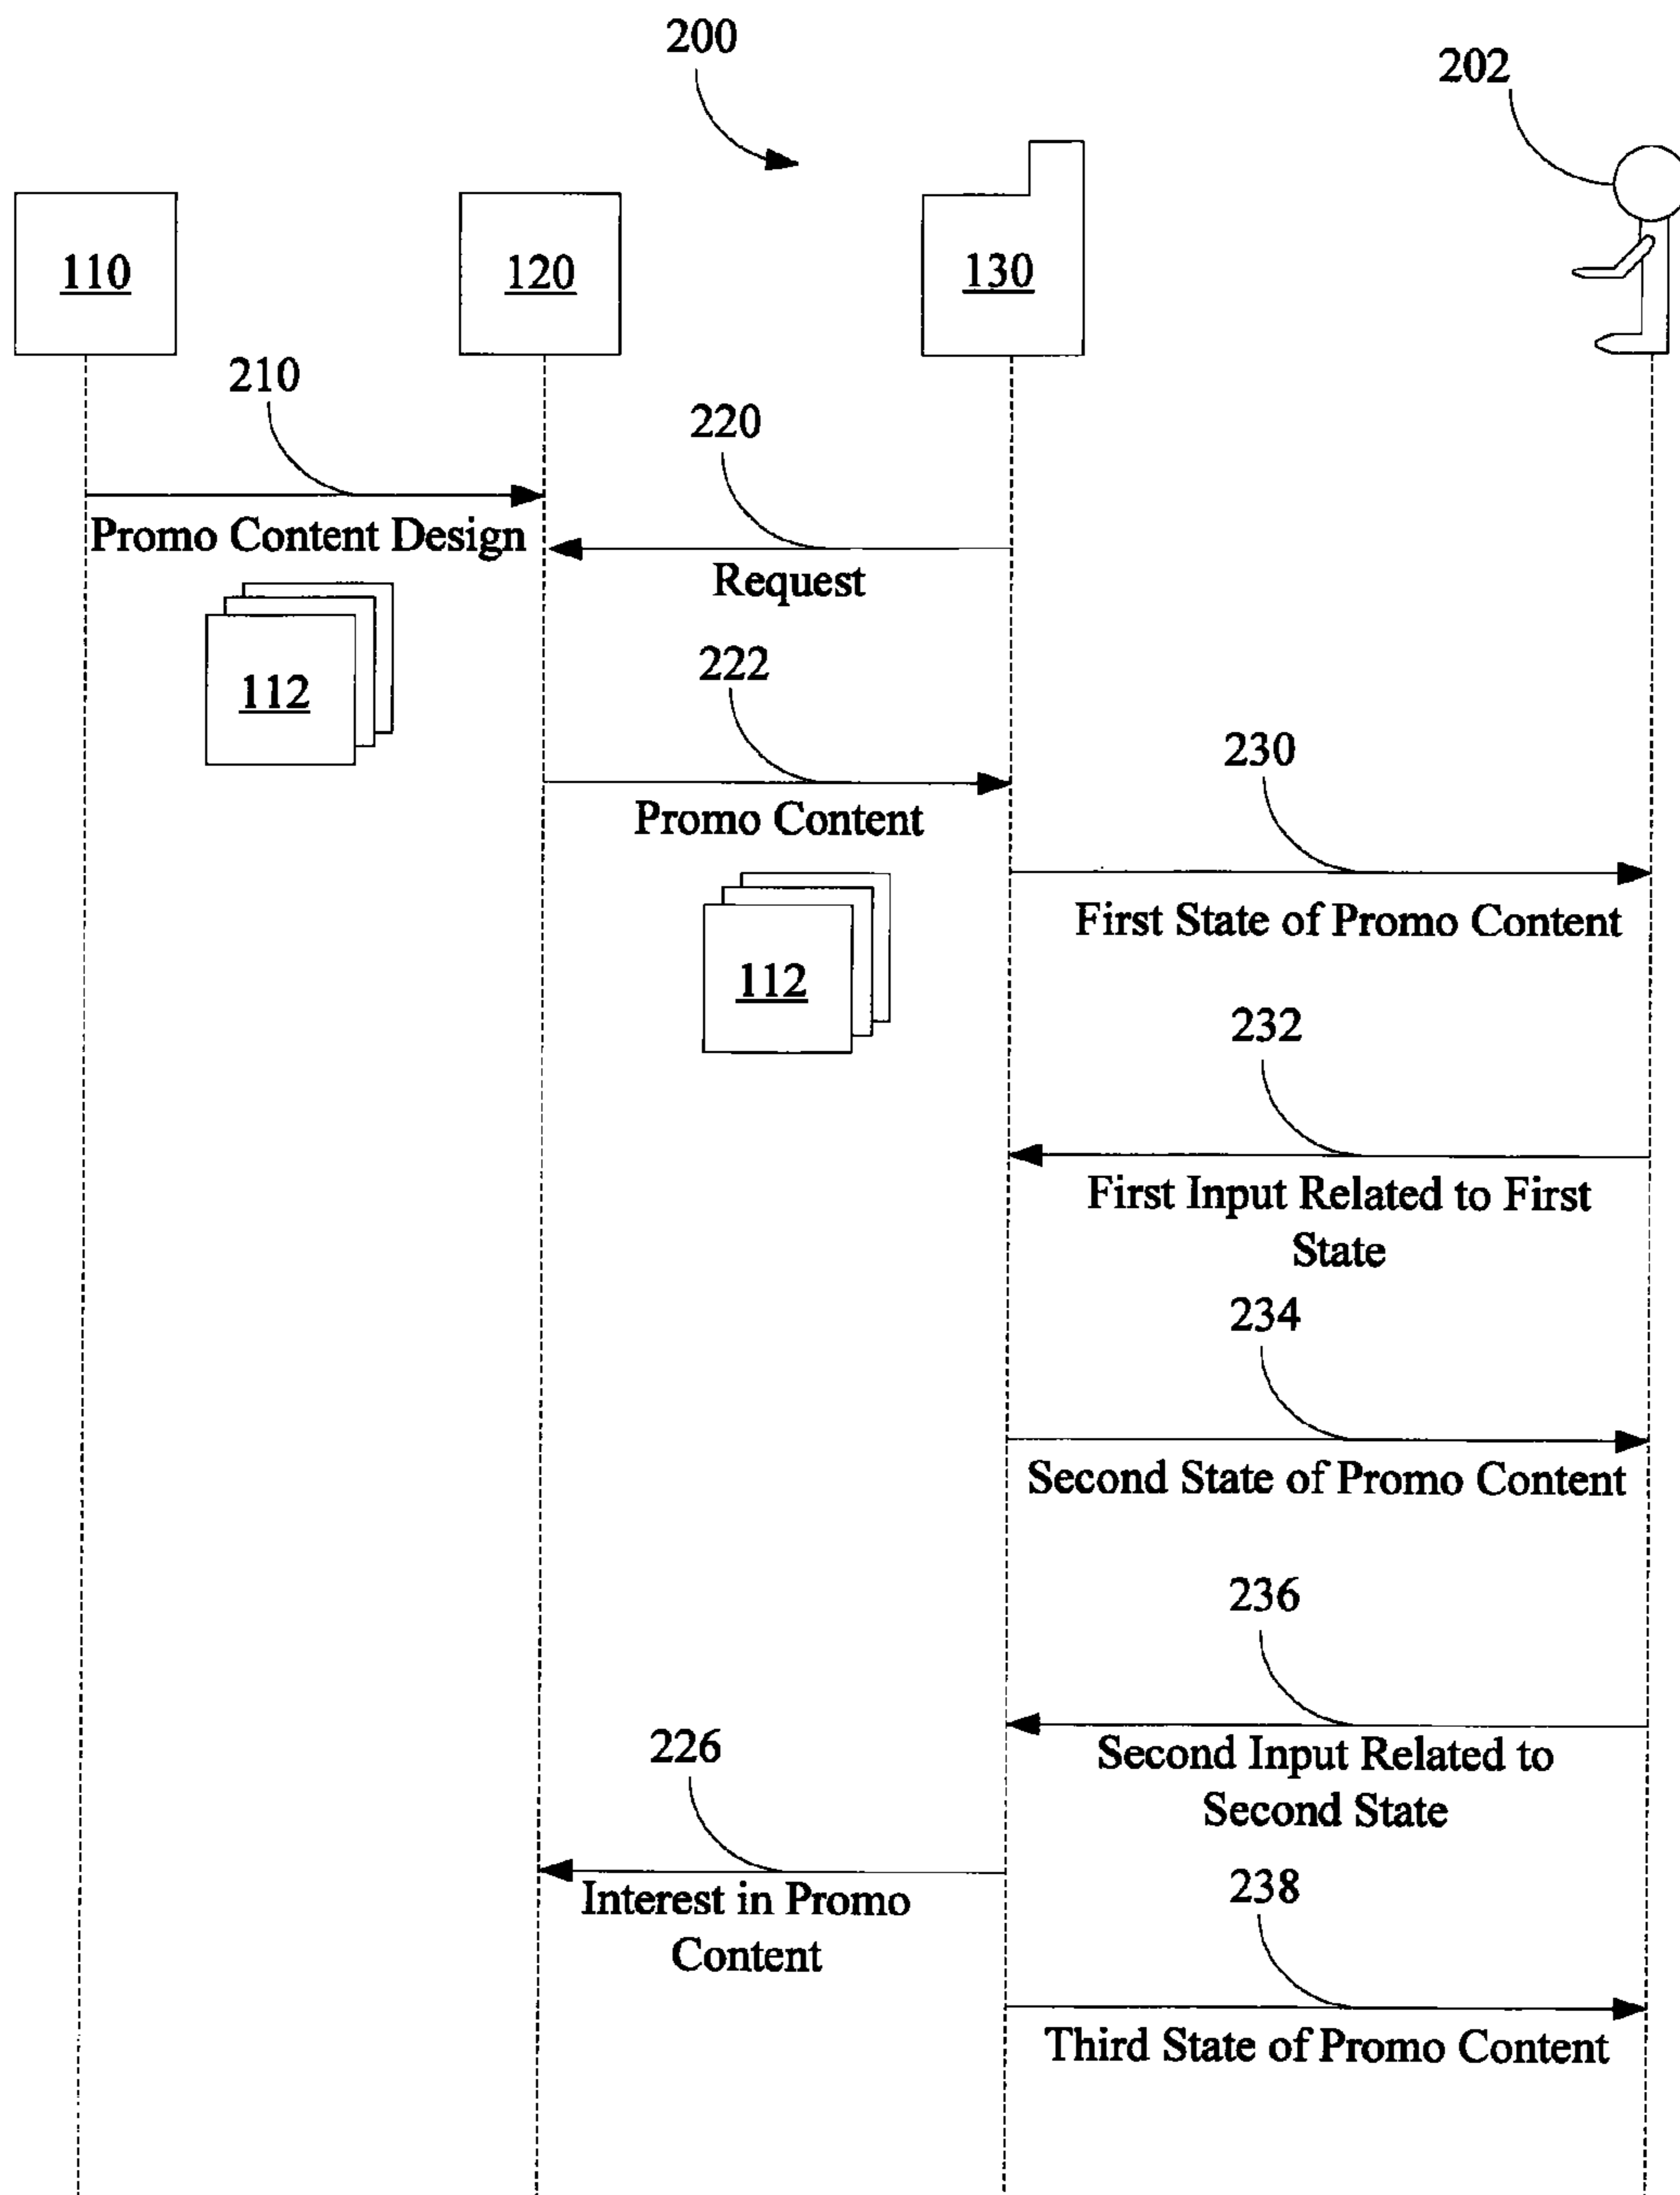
200

202

110

120

130

210

220

Promo Content Design

Request

112

222

Promo Content

230

112

First State of Promo Content

232

First Input Related to First State

234

Second State of Promo Content

236

Second Input Related to Second State

226

Interest in Promo Content

238

Third State of Promo Content